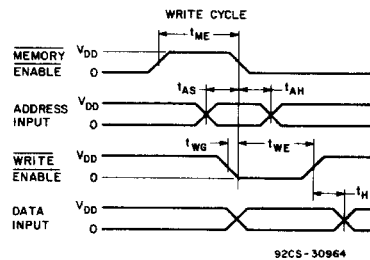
WRITE CYCLE

$t_{ME}$

$\overline{\text{MEMORY ENABLE}}$

$V_{DD}$

0

$t_{AS}$

$t_{AH}$

ADDRESS INPUT

$V_{DD}$

0

$t_{WG}$

$t_{WE}$

$\overline{\text{WRITE ENABLE}}$

$V_{DD}$

0

$t_H$

DATA INPUT

$V_{DD}$

0

92CS-30964